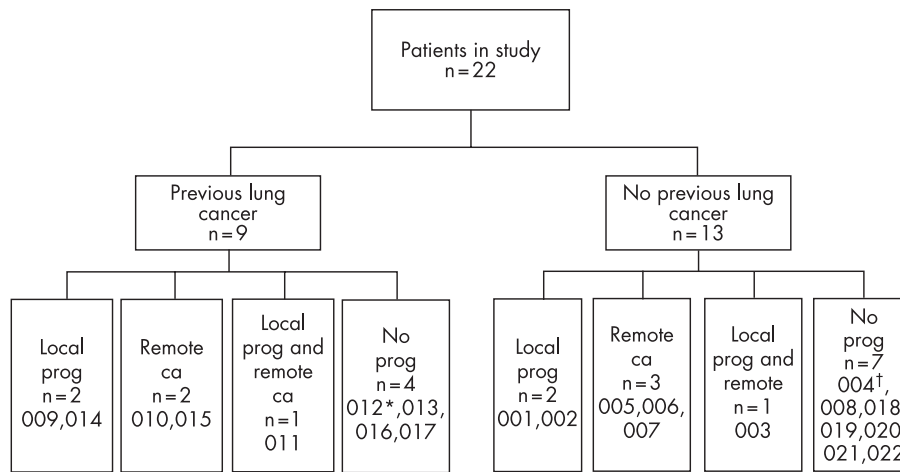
Patients in study
n = 22

Previous lung cancer
n = 9

No previous lung cancer
n = 13

Local prog
n = 2
009,014

Remote ca
n = 2
010,015

Local prog and remote ca
n = 1
011

No prog
n = 4
012*,013, 016,017

Local prog
n = 2
001,002

Remote ca
n = 3
005,006, 007

Local prog and remote
n = 1
003

No prog
n = 7
004$^{\dagger}$, 008,018, 019,020, 021,022